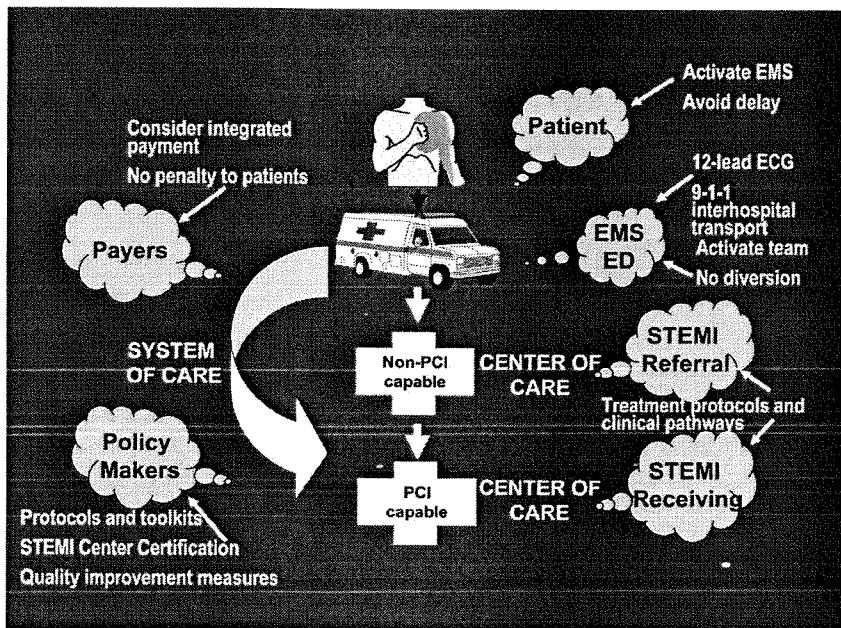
Activate EMS
Avoid delay

Patient

Consider integrated payment
No penalty to patients

12-lead ECG
9-1-1 interhospital transport
Activate team

Payers

EMS ED

No diversion

SYSTEM OF CARE

Non-PCI capable

CENTER OF CARE

STEMI Referral

Treatment protocols and clinical pathways

Policy Makers

PCI capable

CENTER OF CARE

STEMI Receiving

Protocols and toolkits
STEMI Center Certification
Quality improvement measures